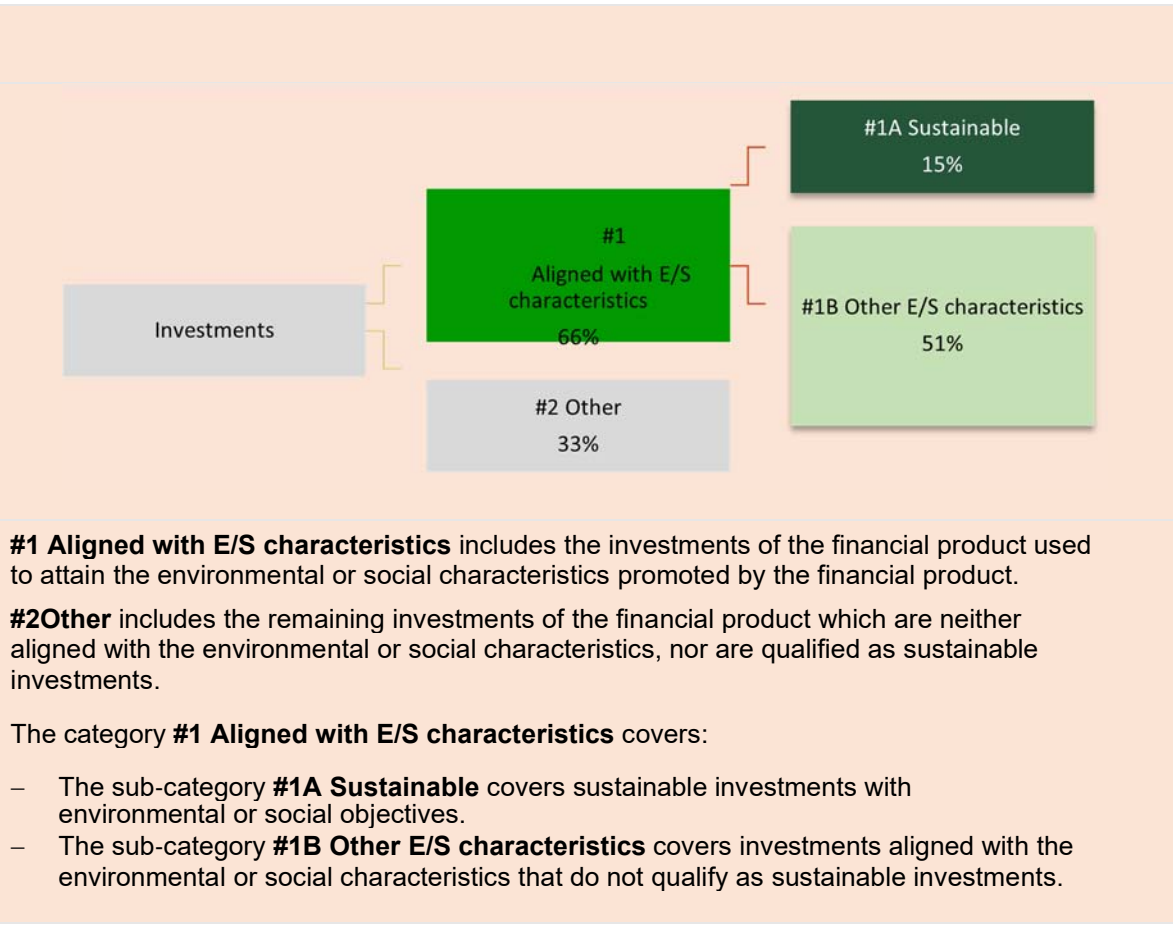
#1A Sustainable
15%

Investments

#1
Aligned with E/S characteristics
66%

#1B Other E/S characteristics
51%

#2 Other
33%

**#1 Aligned with E/S characteristics** includes the investments of the financial product used to attain the environmental or social characteristics promoted by the financial product.

**#2Other** includes the remaining investments of the financial product which are neither aligned with the environmental or social characteristics, nor are qualified as sustainable investments.

The category **#1 Aligned with E/S characteristics** covers:

- The sub-category **#1A Sustainable** covers sustainable investments with environmental or social objectives.
- The sub-category **#1B Other E/S characteristics** covers investments aligned with the environmental or social characteristics that do not qualify as sustainable investments.